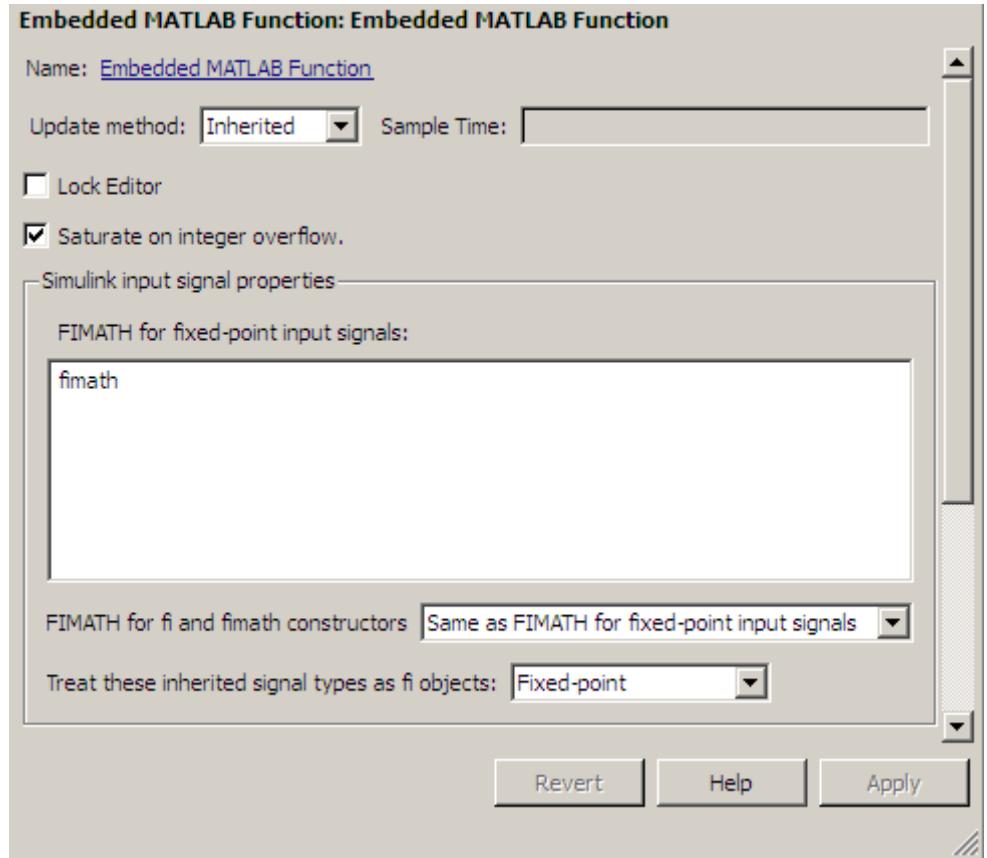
Embedded MATLAB Function: Embedded MATLAB Function

Name: Embedded MATLAB Function

Update method: Inherited Sample Time:

Lock Editor

Saturate on integer overflow.

Simulink input signal properties

FIMATH for fixed-point input signals:

fimath

FIMATH for fi and fimath constructors Same as FIMATH for fixed-point input signals

Treat these inherited signal types as fi objects: Fixed-point

Revert Help Apply